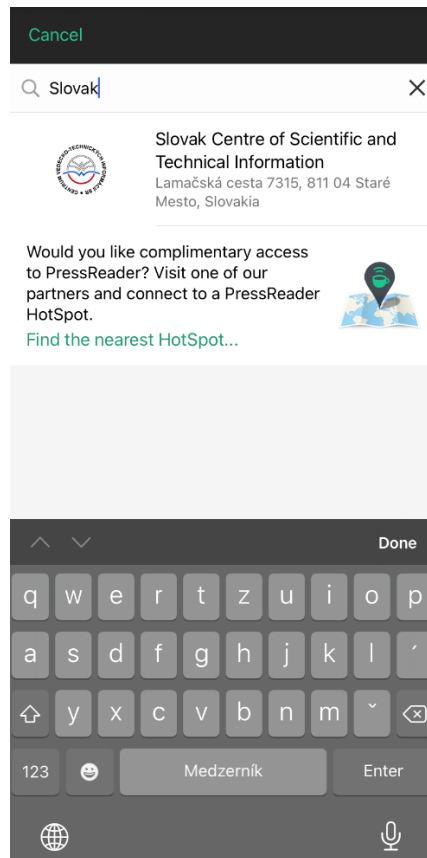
Cancel

Slovak

VEDECKO-TECHNICKÝCH INFORMÁCIÍ SR CENTRUM

Slovak Centre of Scientific and Technical Information
Lamačská cesta 7315, 811 04 Staré Mesto, Slovakia

Would you like complimentary access to PressReader? Visit one of our partners and connect to a PressReader HotSpot.
Find the nearest HotSpot...

Done

q w e r t z u i o p
a s d f g h j k l ´
y x c v b n m ˇ
123 Medzerník Enter